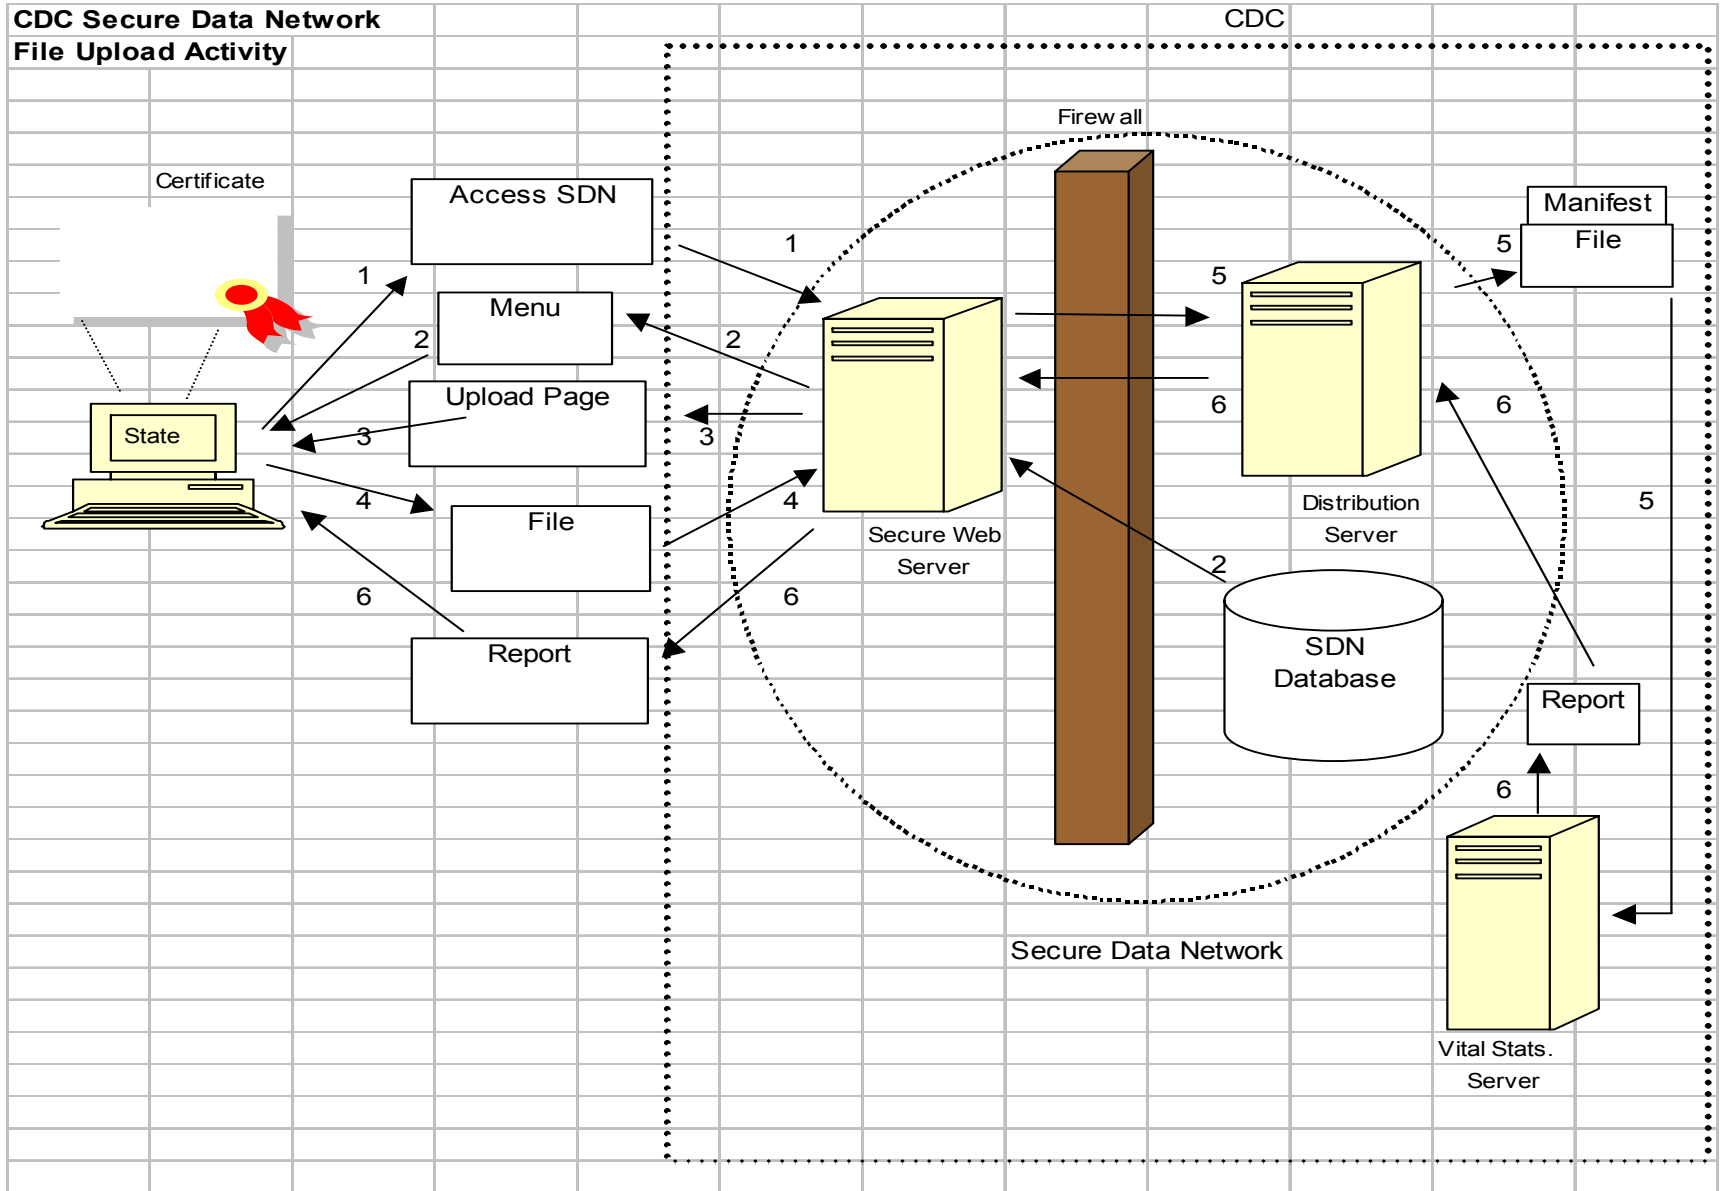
CDC Secure Data Network
File Upload Activity

CDC

Firew all

Certificate

Access SDN

1

1

Menu

2

2

Upload Page

3

3

State

4

4

File

6

6

Report

Secure Web Server

5

5

Manifest File

6

6

Distribution Server

2

SDN Database

5

Report

6

Vital Stats. Server

Secure Data Network